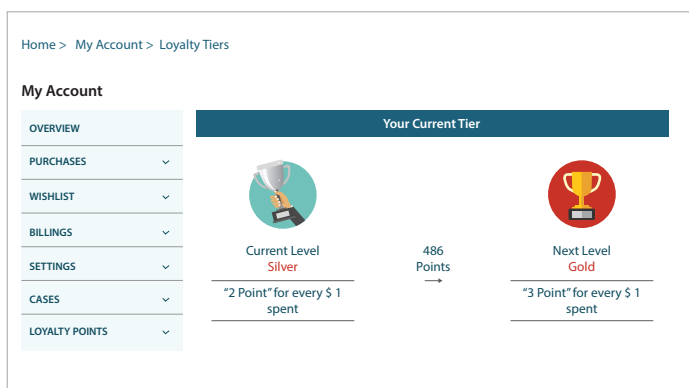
Home > My Account > Loyalty Tiers

My Account

OVERVIEW
PURCHASES
WISHLIST
BILLINGS
SETTINGS
CASES
LOYALTY POINTS

Your Current Tier

Current Level
Silver
"2 Point" for every $ 1 spent

486
Points
⟶

Next Level
Gold
"3 Point" for every $ 1 spent